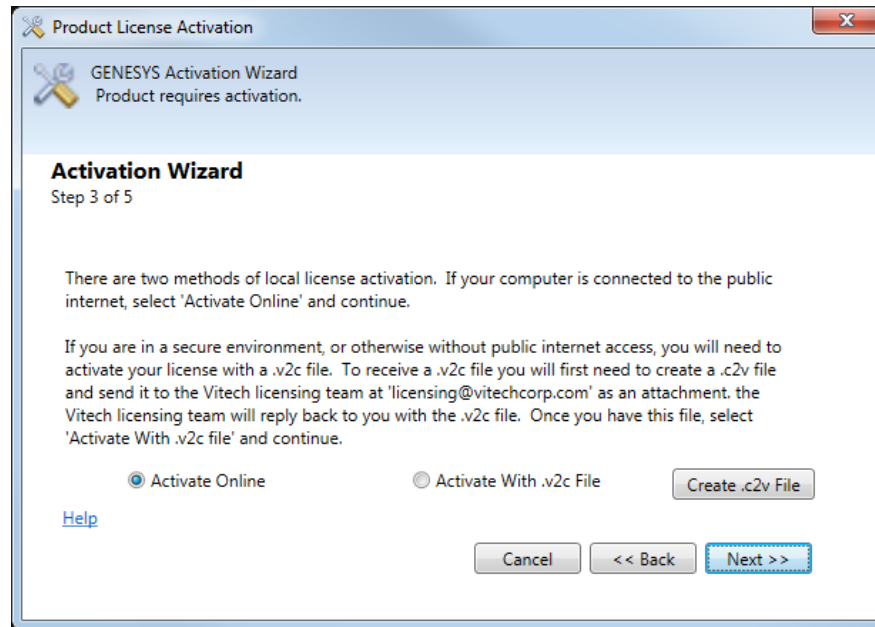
Product License Activation

GENESYS Activation Wizard
Product requires activation.

Activation Wizard
Step 3 of 5

There are two methods of local license activation. If your computer is connected to the public internet, select 'Activate Online' and continue.

If you are in a secure environment, or otherwise without public internet access, you will need to activate your license with a .v2c file. To receive a .v2c file you will first need to create a .c2v file and send it to the Vitech licensing team at 'licensing@vitechcorp.com' as an attachment. the Vitech licensing team will reply back to you with the .v2c file. Once you have this file, select 'Activate With .v2c file' and continue.

Activate Online

Activate With .v2c File

Create .c2v File

Help

Cancel

<< Back

Next >>